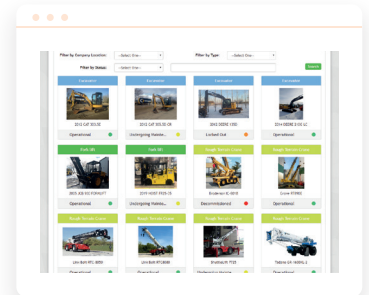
Filter by Company Location: --Select One-- Filter by Type: --Select One--

Filter by Status: --Select One-- Search

Excavator
2012 CAT 305.5E
Operational

Excavator
2012 CAT 305.5E CR
Undergoing Mainte...

Excavator
2012 DEERE 135G
Locked Out

Excavator
2014 DEERE 210G LC
Operational

Fork Lift
2005 JCB 537 (TH407)
Operational

Fork Lift
2014 HYSTER 90
Undergoing Mainte...

Rough Terrain Crane
Broderson IC-80-1
Decommissioned

Rough Terrain Crane
Grove RT880E
Operational

Rough Terrain Crane
Link-Belt RTC-8050
Operational

Rough Terrain Crane
Link-Belt RTC8080
Operational

Rough Terrain Crane
Shuttlelift 3330
Undergoing Mainte...

Rough Terrain Crane
Tadano GR-1450EX-3
Operational